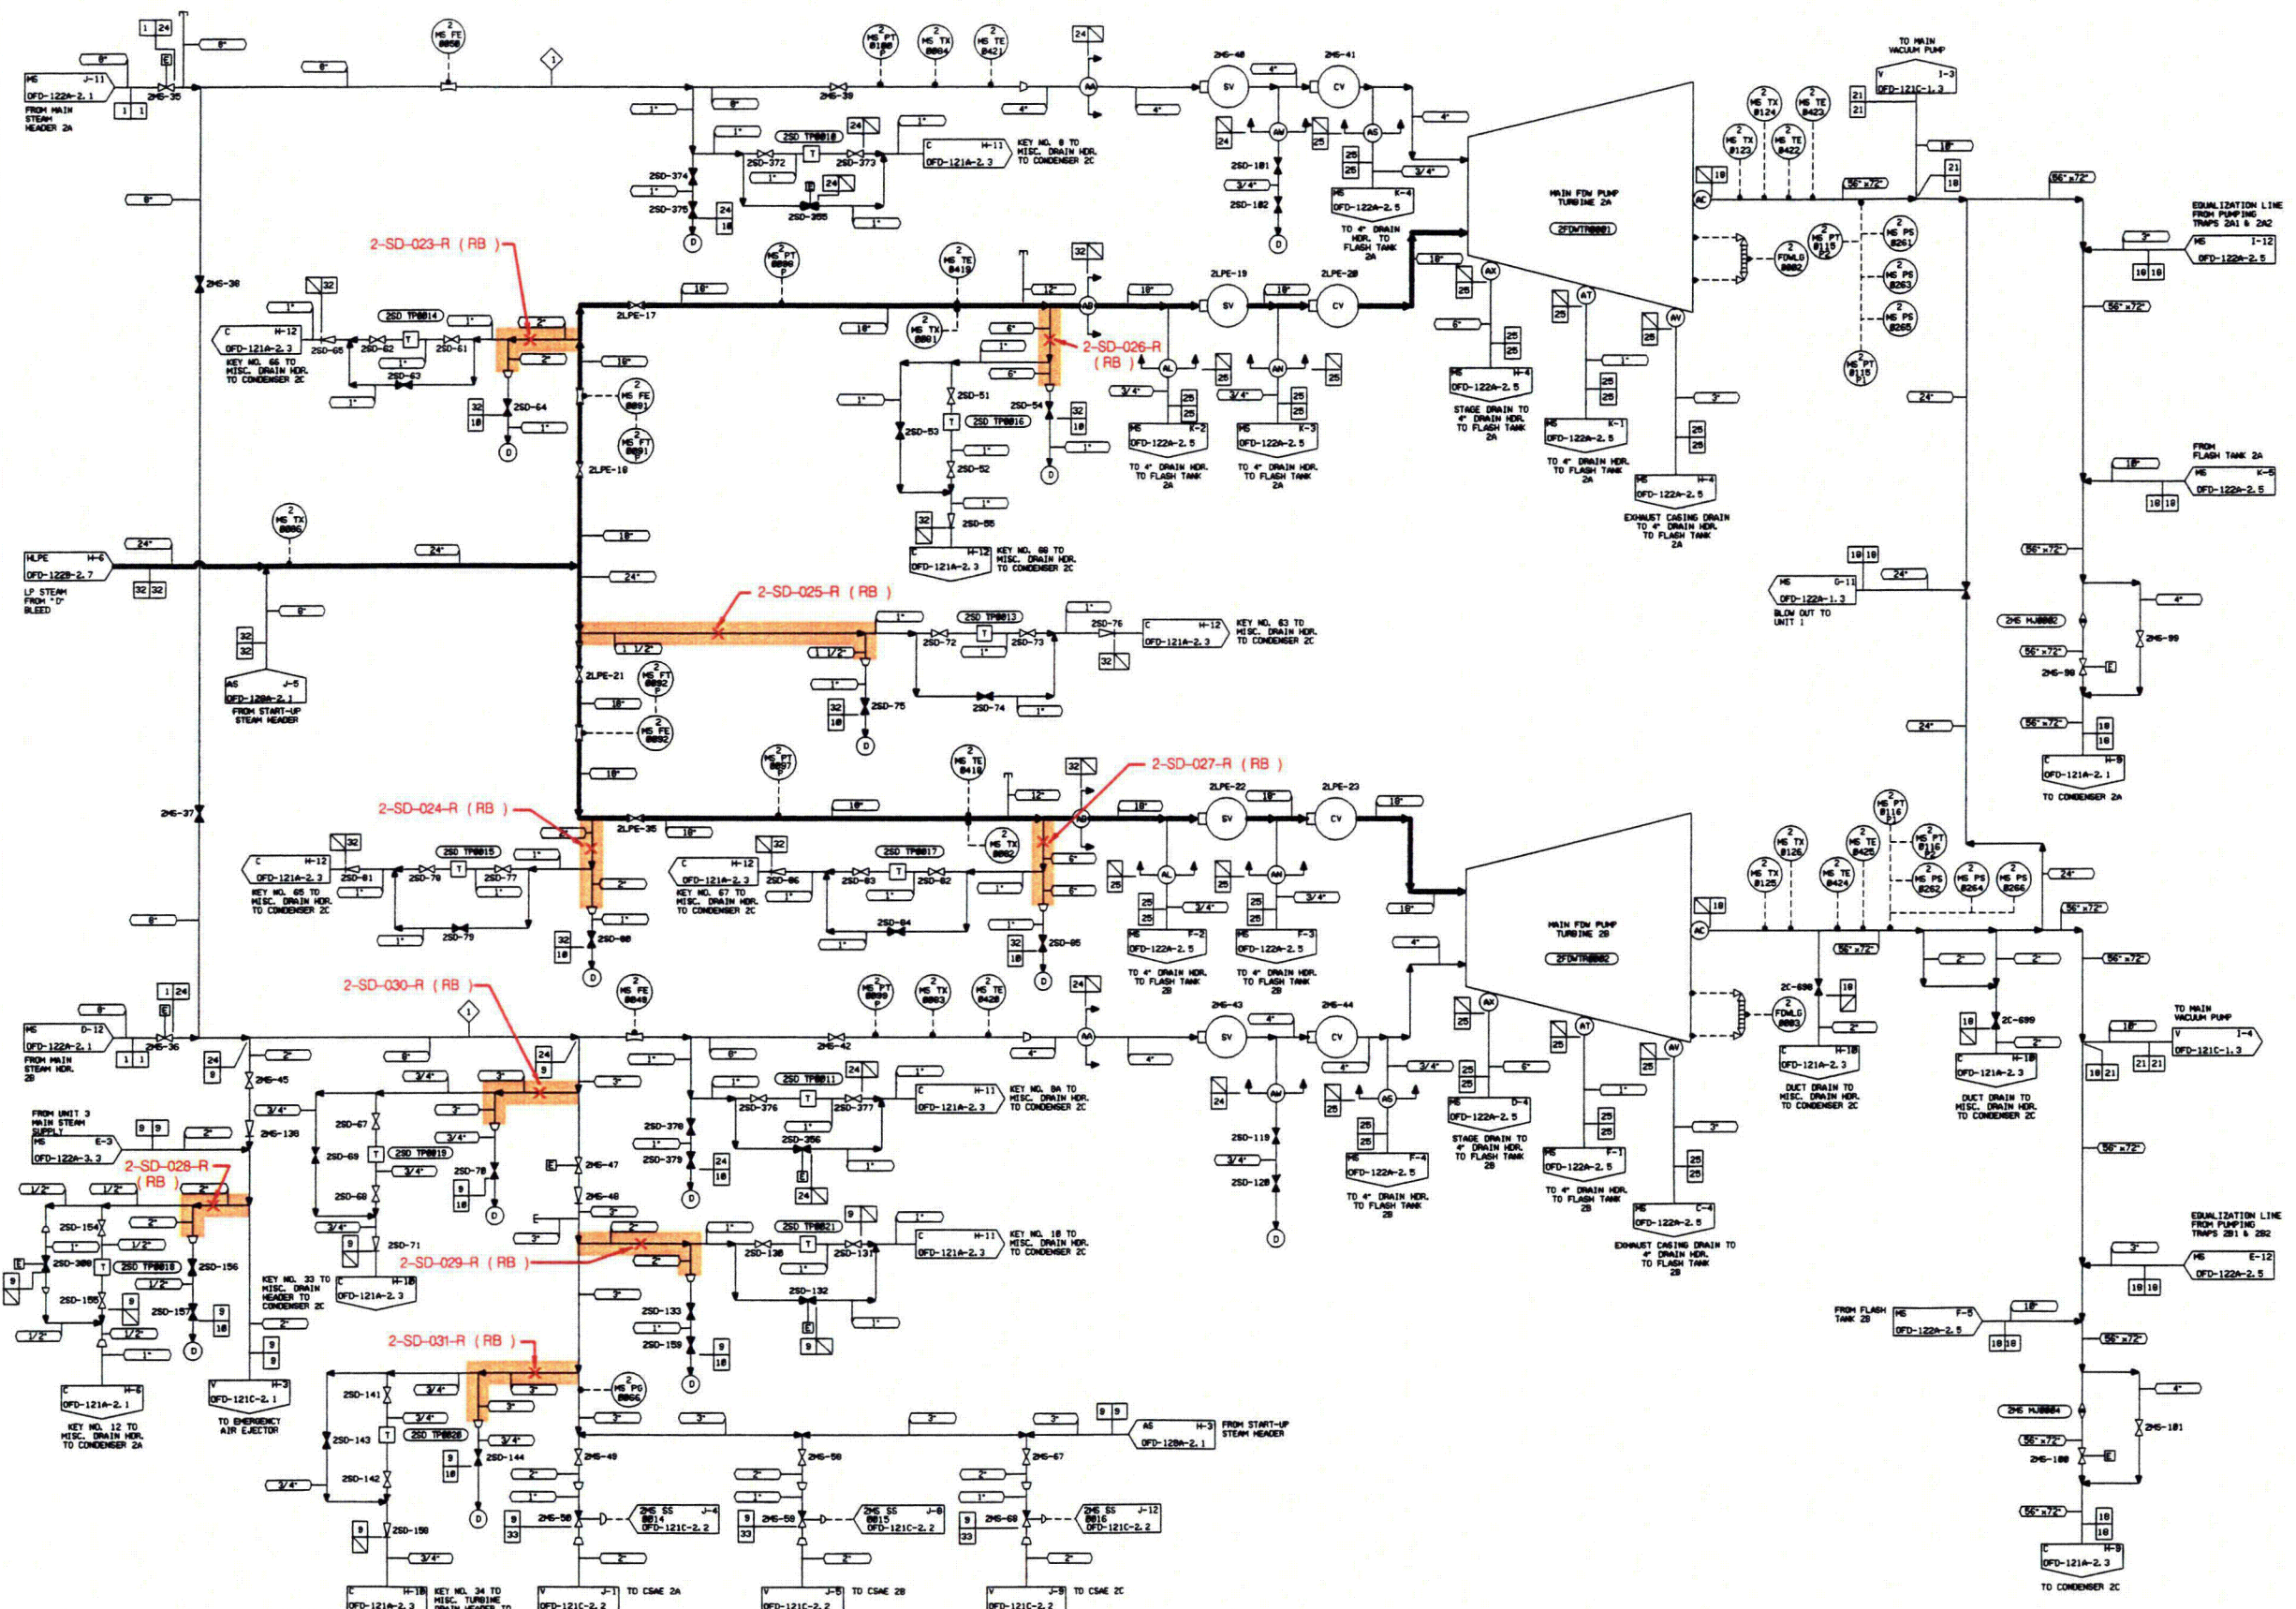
2-SD-023-R (RB)
2-SD-026-R (RB)
2-SD-025-R (RB)
2-SD-027-R (RB)
2-SD-024-R (RB)
2-SD-030-R (RB)
2-SD-028-R (RB)
2-SD-029-R (RB)
2-SD-031-R (RB)

MS J-11 OFD-122A-2.1 FROM MAIN STEAM HEADER 2A
2MS-35
2MS-39
2MS-38
2MS-37
2MS-36
2MS-40 SV
2MS-41 CV
MS K-4 OFD-122A-2.5 TO 4" DRAIN HDR. TO FLASH TANK 2A
2SD-101
2SD-102
2SD-372
2SD-373
2SD-374
2SD-375
2SD-355
2SD TP0010
C H-11 OFD-121A-2.3 KEY NO. 8 TO MISC. DRAIN HDR. TO CONDENSER 2C
MAIN FDW PUMP TURBINE 2A
2FDWTR0001
TO MAIN VACUUM PUMP
V I-3 OFD-121C-1.3
EQUALIZATION LINE FROM PUMPING TRAPS 2A1 & 2A2
MS I-12 OFD-122A-2.5
2LPE-17
2LPE-18
2LPE-19 SV
2LPE-20 CV
C H-12 OFD-121A-2.3 KEY NO. 66 TO MISC. DRAIN HDR. TO CONDENSER 2C
2SD TP0014
2SD-60
2SD-61
2SD-62
2SD-63
2SD-64
2SD-51
2SD-52
2SD-53
2SD-54
2SD-55
2SD TP0016
C H-12 OFD-121A-2.3 KEY NO. 80 TO MISC. DRAIN HDR. TO CONDENSER 2C
MS K-2 OFD-122A-2.5 TO 4" DRAIN HDR. TO FLASH TANK 2A
MS K-3 OFD-122A-2.5 TO 4" DRAIN HDR. TO FLASH TANK 2A
MS H-4 OFD-122A-2.5 STAGE DRAIN TO 4" DRAIN HDR. TO FLASH TANK 2A
MS K-1 OFD-122A-2.5 TO 4" DRAIN HDR. TO FLASH TANK 2A
MS H-4 OFD-122A-2.5 EXHAUST CASING DRAIN TO 4" DRAIN HDR. TO FLASH TANK 2A
FROM FLASH TANK 2A
MS K-5 OFD-122A-2.5
HLPE H-6 OFD-122B-2.7 LP STEAM FROM "D" BLEED
AS J-5 OFD-120A-2.1 FROM START-UP STEAM HEADER
MS G-11 OFD-122A-1.3 BLOW OUT TO UNIT 1
2SD-72
2SD-73
2SD-74
2SD-75
2SD-76
2SD TP0013
C H-12 OFD-121A-2.3 KEY NO. 63 TO MISC. DRAIN HDR. TO CONDENSER 2C
2LPE-21
2MS MJ0002
2MS-98
2MS-99
C H-9 OFD-121A-2.1 TO CONDENSER 2A
2LPE-35
2LPE-22 SV
2LPE-23 CV
C H-12 OFD-121A-2.3 KEY NO. 65 TO MISC. DRAIN HDR. TO CONDENSER 2C
2SD TP0015
2SD-81
2SD-78
2SD-77
2SD-79
2SD-80
C H-12 OFD-121A-2.3 KEY NO. 67 TO MISC. DRAIN HDR. TO CONDENSER 2C
2SD TP0017
2SD-86
2SD-83
2SD-82
2SD-84
2SD-85
MS F-2 OFD-122A-2.5 TO 4" DRAIN HDR. TO FLASH TANK 2B
MS F-3 OFD-122A-2.5 TO 4" DRAIN HDR. TO FLASH TANK 2B
MAIN FDW PUMP TURBINE 2B
2FDWTR0002
MS D-12 OFD-122A-2.1 FROM MAIN STEAM HDR. 2B
2MS-42
2MS-43 SV
2MS-44 CV
2MS-45
2MS-136
2MS-47
2MS-48
FROM UNIT 3 MAIN STEAM SUPPLY MS E-3 OFD-122A-3.3
2SD-67
2SD-69
2SD-68
2SD-70
2SD-71
2SD TP0019
2SD-154
2SD-300
2SD TP0018
2SD-156
2SD-155
2SD-157
C H-10 OFD-121A-2.3 KEY NO. 33 TO MISC. DRAIN HEADER TO CONDENSER 2C
C H-8 OFD-121A-2.1 KEY NO. 12 TO MISC. DRAIN HDR. TO CONDENSER 2A
V H-3 OFD-121C-2.1 TO EMERGENCY AIR EJECTOR
2SD-376
2SD-377
2SD-378
2SD-379
2SD-356
2SD TP0011
C H-11 OFD-121A-2.3 KEY NO. 8A TO MISC. DRAIN HDR. TO CONDENSER 2C
2SD-130
2SD-131
2SD-132
2SD-133
2SD-159
2SD TP0021
C H-11 OFD-121A-2.3 KEY NO. 10 TO MISC. DRAIN HDR. TO CONDENSER 2C
2SD-119
2SD-120
MS F-4 OFD-122A-2.5 TO 4" DRAIN HDR. TO FLASH TANK 2B
MS D-4 OFD-122A-2.5 STAGE DRAIN TO 4" DRAIN HDR. TO FLASH TANK 2B
MS F-1 OFD-122A-2.5 TO 4" DRAIN HDR. TO FLASH TANK 2B
MS C-4 OFD-122A-2.5 EXHAUST CASING DRAIN TO 4" DRAIN HDR. TO FLASH TANK 2B
2C-698
2C-699
C H-10 OFD-121A-2.3 DUCT DRAIN TO MISC. DRAIN HDR. TO CONDENSER 2C
C H-10 OFD-121A-2.3 DUCT DRAIN TO MISC. DRAIN HDR. TO CONDENSER 2C
TO MAIN VACUUM PUMP
V I-4 OFD-121C-1.3
EQUALIZATION LINE FROM PUMPING TRAPS 2B1 & 2B2
MS E-12 OFD-122A-2.5
FROM FLASH TANK 2B
MS F-5 OFD-122A-2.5
2MS MJ0004
2MS-100
2MS-101
C H-9 OFD-121A-2.3 TO CONDENSER 2C
2SD-141
2SD-143
2SD-142
2SD-144
2SD-150
2SD TP0020
2MS-49
2MS-56
2MS-67
2MS-58
2MS-59
2MS-68
AS H-3 OFD-120A-2.1 FROM START-UP STEAM HEADER
2MS SS J-4 0014 OFD-121C-2.2
2MS SS J-8 0015 OFD-121C-2.2
2MS SS J-12 0016 OFD-121C-2.2
C H-10 OFD-121A-2.3 KEY NO. 34 TO MISC. TURBINE DRAIN HEADER TO
V J-1 OFD-121C-2.2 TO CSAE 2A
V J-5 OFD-121C-2.2 TO CSAE 2B
V J-9 OFD-121C-2.2 TO CSAE 2C

MS FE 0050
MS PT 0100
MS TX 0004
MS TE 0421
MS TX 0124
MS TE 0423
MS TX 0123
MS TE 0422
MS PS 0261
MS PS 0263
MS PS 0265
MS PT 0115 P2
MS PT 0115 P1
FDWLG 0002
MS PT 0090 P
MS TE 0419
MS TX 0001
MS FE 0091
MS FT 0091
MS TX 0006
MS FT 0092 P
MS FE 0092
MS PT 0097 P
MS TE 0418
MS TX 0002
MS PT 0116 P1
MS PT 0116 P2
MS TX 0126
MS TE 0425
MS TX 0125
MS TE 0424
MS PS 0262
MS PS 0264
MS PS 0266
FDWLG 0003
MS FE 0049
MS PT 0099 P
MS TX 0003
MS TE 0420
MS PG 0066

SV CV AA AB AL AN AS AV AW AT AX AC
8" 6" 4" 3" 2" 1" 3/4" 1/2" 1 1/2" 10" 12" 18" 24" 56"x72"